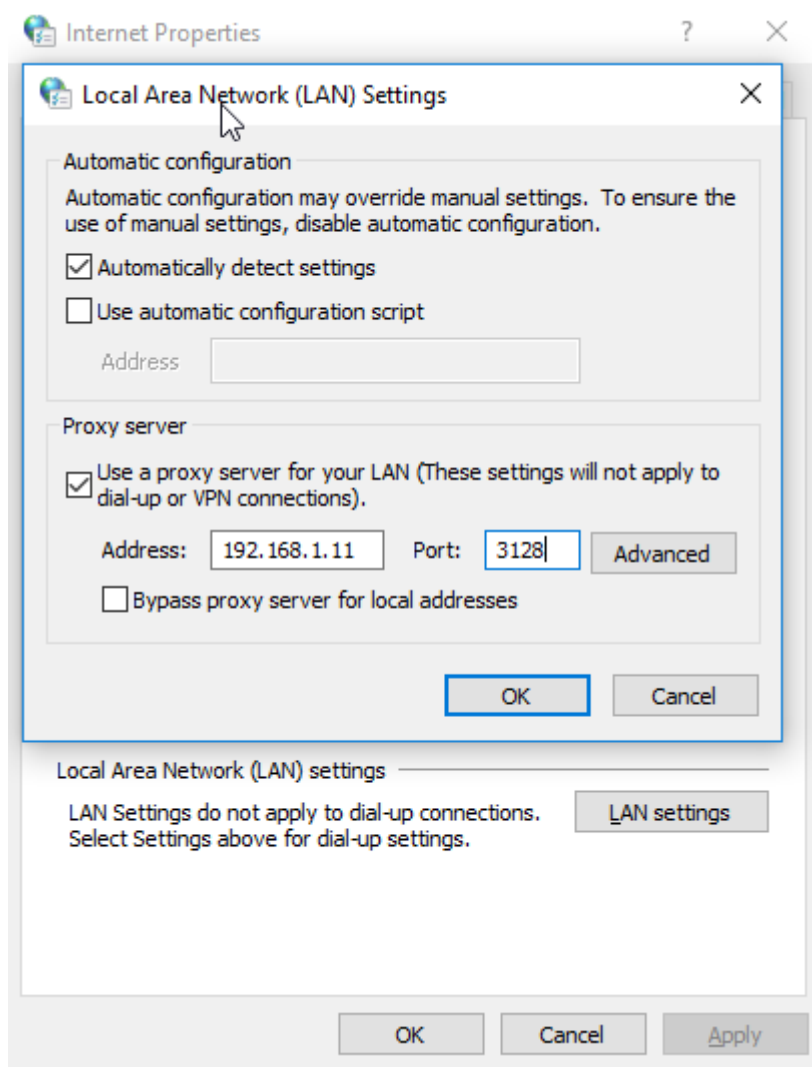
Internet Properties ? ×

Local Area Network (LAN) Settings ×

Automatic configuration

Automatic configuration may override manual settings. To ensure the use of manual settings, disable automatic configuration.

☑ Automatically detect settings

☐ Use automatic configuration script

Address

Proxy server

☑ Use a proxy server for your LAN (These settings will not apply to dial-up or VPN connections).

Address: 192.168.1.11 Port: 3128 Advanced

☐ Bypass proxy server for local addresses

OK Cancel

Local Area Network (LAN) settings

LAN Settings do not apply to dial-up connections. Select Settings above for dial-up settings.

LAN settings

OK Cancel Apply